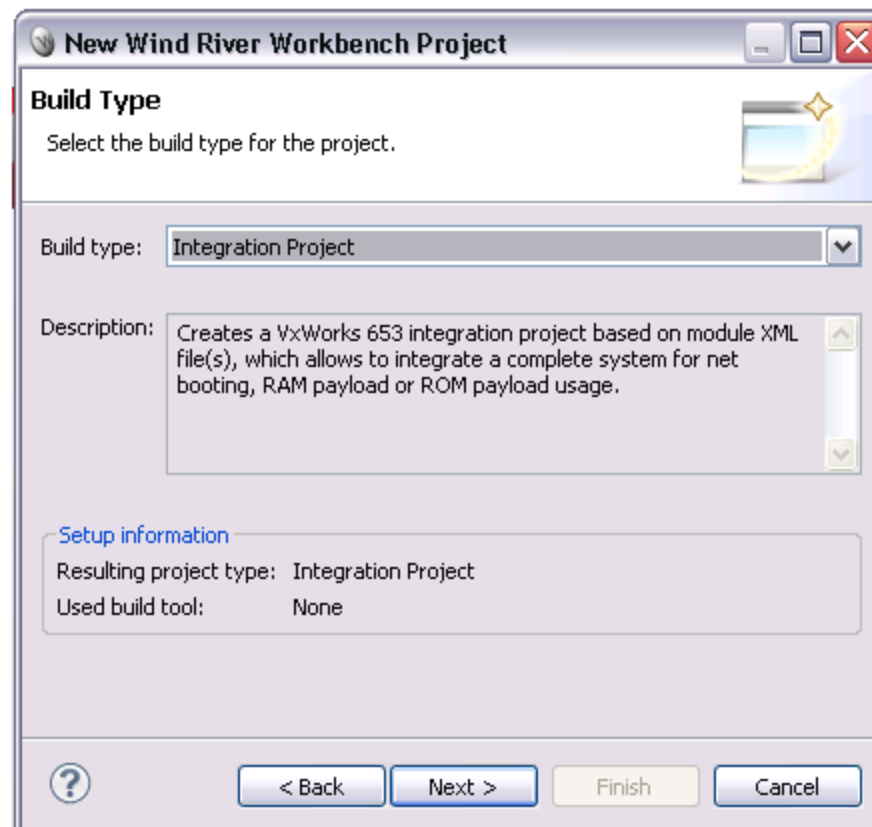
New Wind River Workbench Project

Build Type

Select the build type for the project.

Build type: Integration Project

Description: Creates a VxWorks 653 integration project based on module XML file(s), which allows to integrate a complete system for net booting, RAM payload or ROM payload usage.

Setup information

Resulting project type: Integration Project

Used build tool: None

?

< Back

Next >

Finish

Cancel